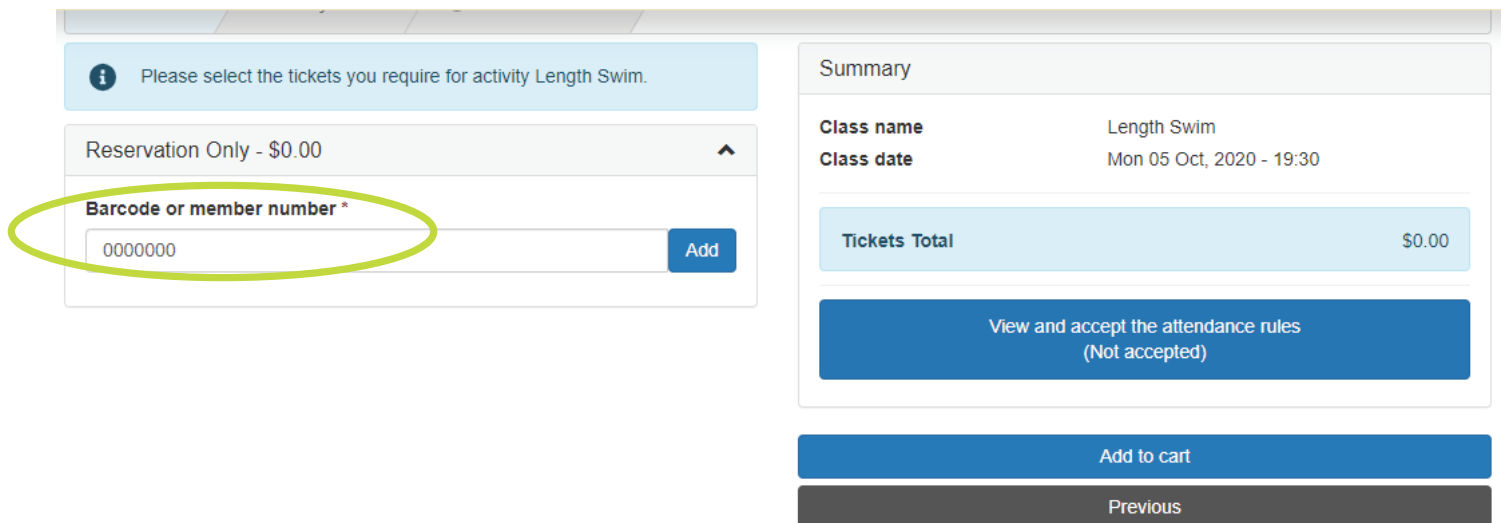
Please select the tickets you require for activity Length Swim.

Reservation Only - $0.00

Barcode or member number *

0000000

Add

Summary

| | |
|---|---|
| Class name | Length Swim |
| Class date | Mon 05 Oct, 2020 - 19:30 |

Tickets Total $0.00

View and accept the attendance rules
(Not accepted)

Add to cart

Previous